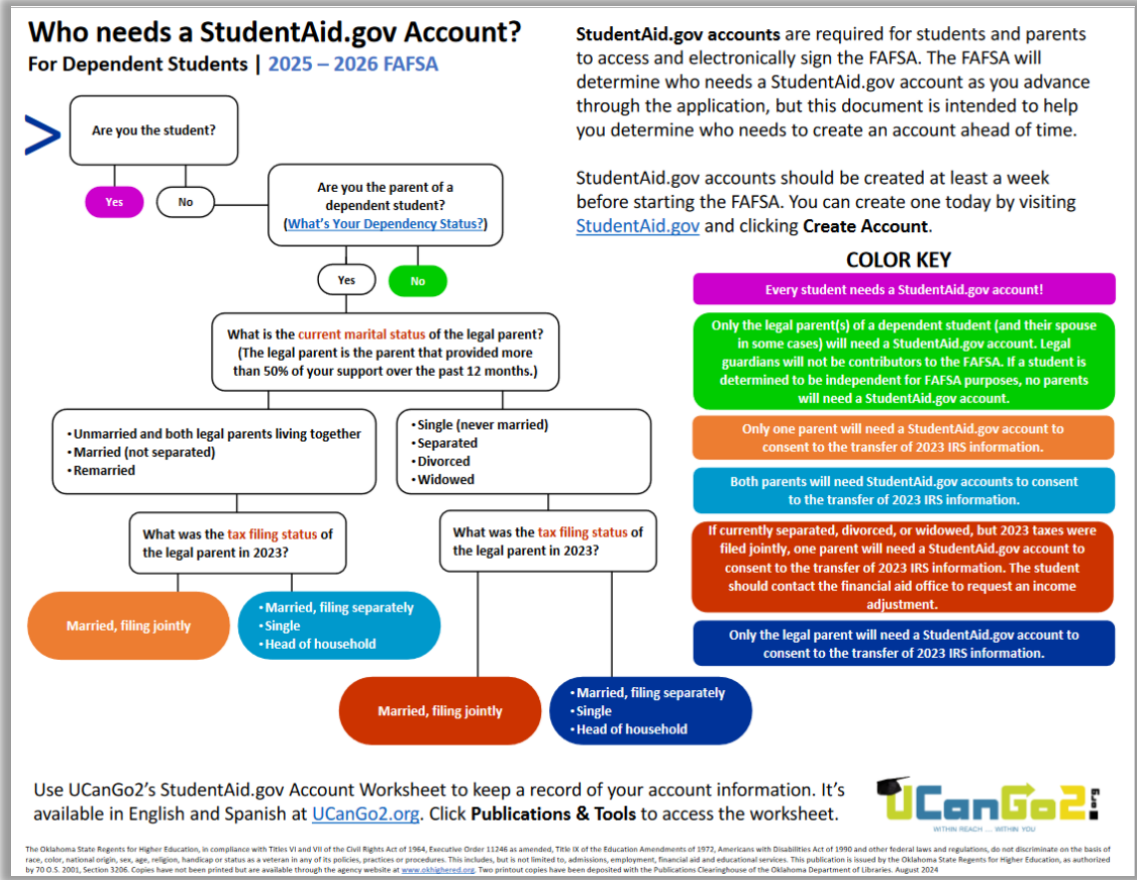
Who needs a StudentAid.gov Account?

For Dependent Students | 2025 – 2026 FAFSA

StudentAid.gov accounts are required for students and parents to access and electronically sign the FAFSA. The FAFSA will determine who needs a StudentAid.gov account as you advance through the application, but this document is intended to help you determine who needs to create an account ahead of time.

StudentAid.gov accounts should be created at least a week before starting the FAFSA. You can create one today by visiting StudentAid.gov and clicking Create Account.

Are you the student?

Yes

No

Are you the parent of a dependent student? (What's Your Dependency Status?)

Yes

No

What is the current marital status of the legal parent? (The legal parent is the parent that provided more than 50% of your support over the past 12 months.)

• Unmarried and both legal parents living together
• Married (not separated)
• Remarried

• Single (never married)
• Separated
• Divorced
• Widowed

What was the tax filing status of the legal parent in 2023?

What was the tax filing status of the legal parent in 2023?

Married, filing jointly

• Married, filing separately
• Single
• Head of household

Married, filing jointly

• Married, filing separately
• Single
• Head of household

COLOR KEY

Every student needs a StudentAid.gov account!

Only the legal parent(s) of a dependent student (and their spouse in some cases) will need a StudentAid.gov account. Legal guardians will not be contributors to the FAFSA. If a student is determined to be independent for FAFSA purposes, no parents will need a StudentAid.gov account.

Only one parent will need a StudentAid.gov account to consent to the transfer of 2023 IRS information.

Both parents will need StudentAid.gov accounts to consent to the transfer of 2023 IRS information.

If currently separated, divorced, or widowed, but 2023 taxes were filed jointly, one parent will need a StudentAid.gov account to consent to the transfer of 2023 IRS information. The student should contact the financial aid office to request an income adjustment.

Only the legal parent will need a StudentAid.gov account to consent to the transfer of 2023 IRS information.

Use UCanGo2's StudentAid.gov Account Worksheet to keep a record of your account information. It's available in English and Spanish at UCanGo2.org. Click Publications & Tools to access the worksheet.

UCanGo2.org
WITHIN REACH ... WITHIN YOU

The Oklahoma State Regents for Higher Education, in compliance with Titles VI and VII of the Civil Rights Act of 1964, Executive Order 11246 as amended, Title IX of the Education Amendments of 1972, Americans with Disabilities Act of 1990 and other federal laws and regulations, do not discriminate on the basis of race, color, national origin, sex, age, religion, handicap or status as a veteran in any of its policies, practices or procedures. This includes, but is not limited to, admissions, employment, financial aid and educational services. This publication is issued by the Oklahoma State Regents for Higher Education, as authorized by 70 O.S. 2001, Section 3206. Copies have not been printed but are available through the agency website at www.okhighered.org. Two printout copies have been deposited with the Publications Clearinghouse of the Oklahoma Department of Libraries. August 2024